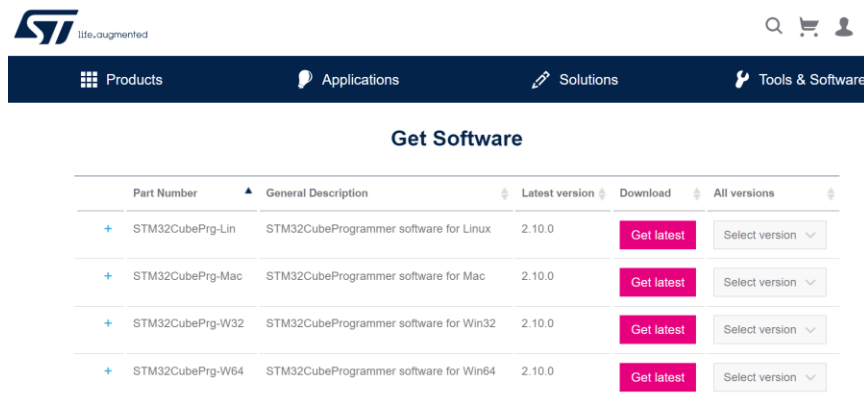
life.augmented

Products
Applications
Solutions
Tools & Software

Get Software

| | Part Number | General Description | Latest version | Download | All versions |
|---|---|---|---|---|---|
| + | STM32CubePrg-Lin | STM32CubeProgrammer software for Linux | 2.10.0 | Get latest | Select version |
| + | STM32CubePrg-Mac | STM32CubeProgrammer software for Mac | 2.10.0 | Get latest | Select version |
| + | STM32CubePrg-W32 | STM32CubeProgrammer software for Win32 | 2.10.0 | Get latest | Select version |
| + | STM32CubePrg-W64 | STM32CubeProgrammer software for Win64 | 2.10.0 | Get latest | Select version |